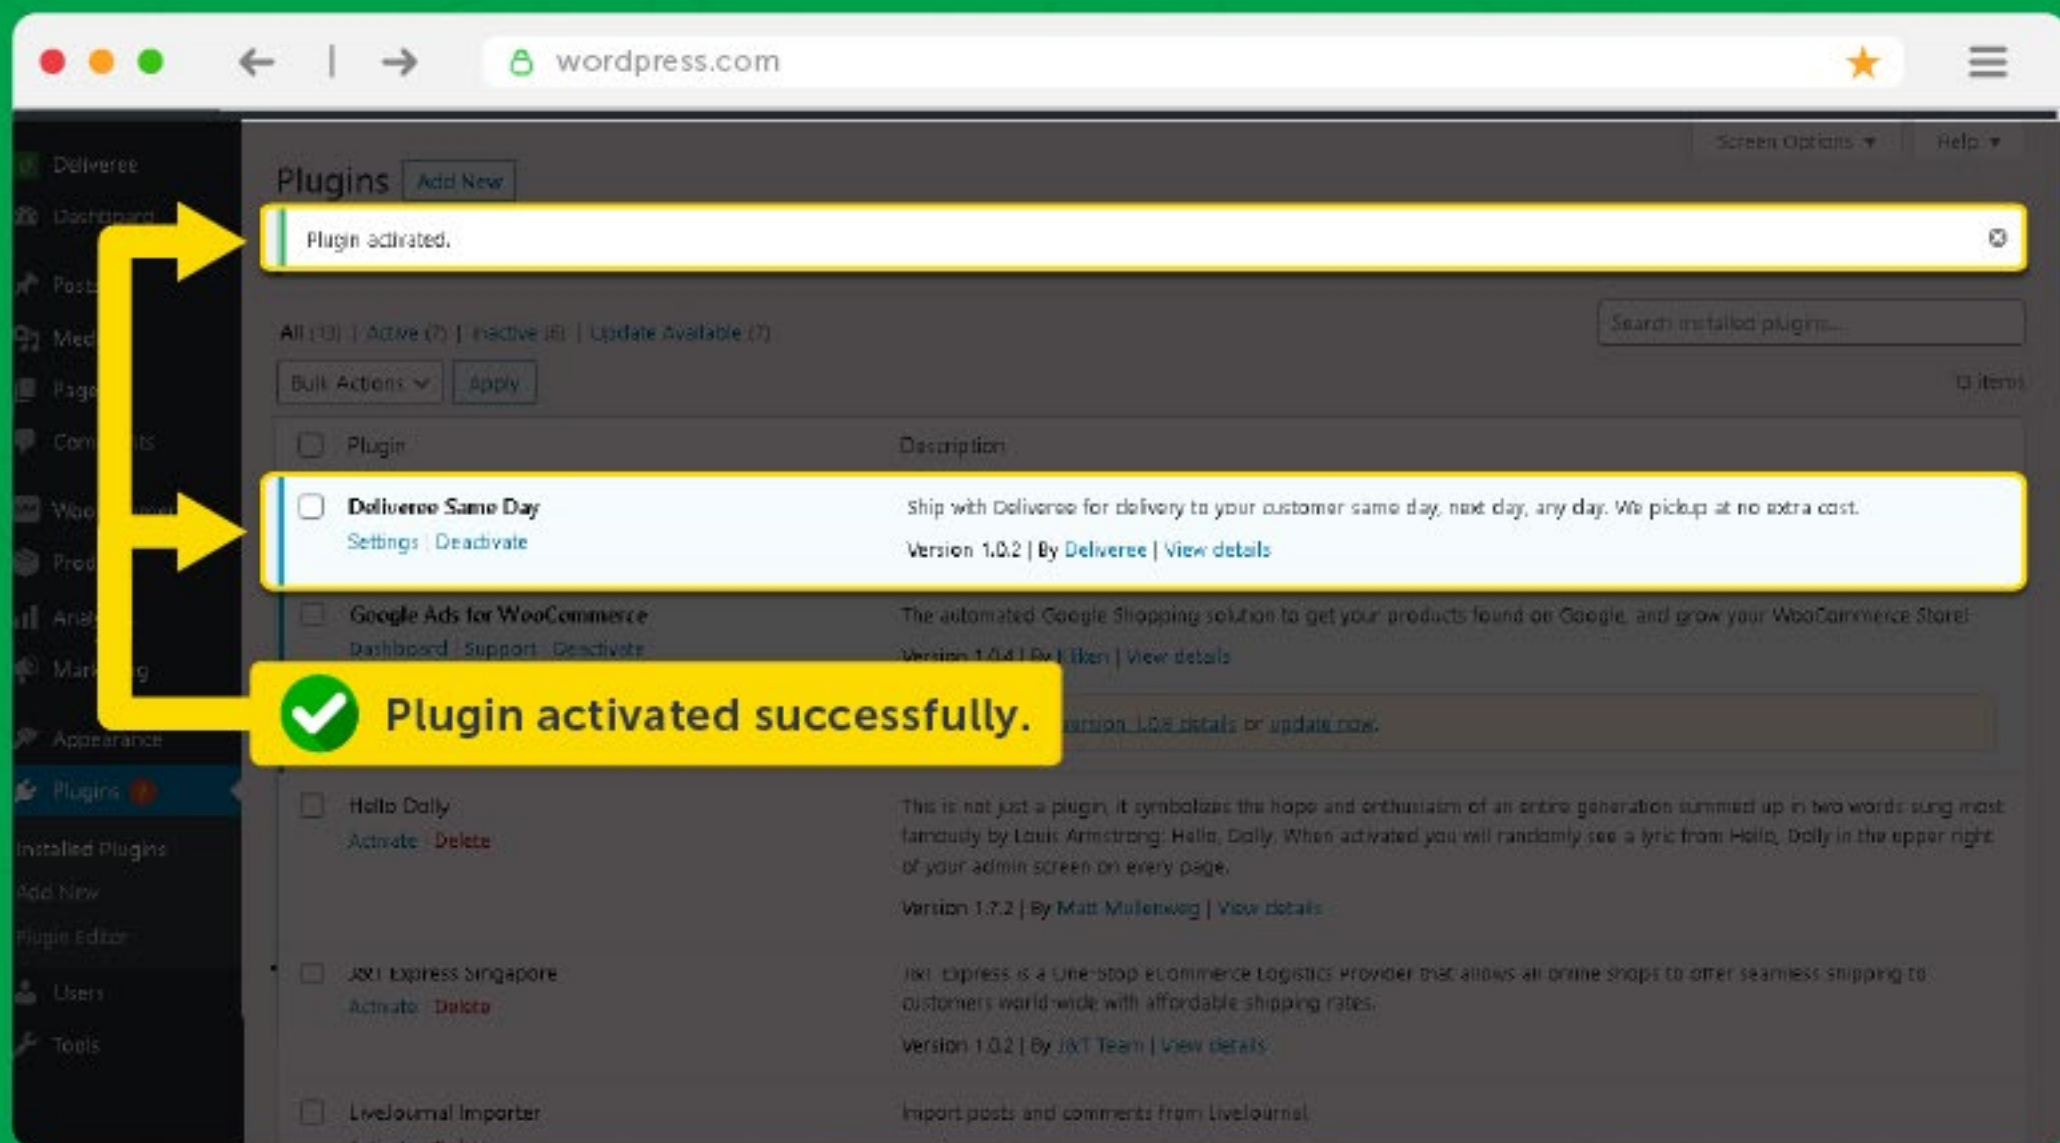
wordpress.com

Deliveree
Dashboard
Posts
Media
Pages
Comments
WooCommerce
Products
Analytics
Marketing
Appearance
Plugins
Installed Plugins
Add New
Plugin Editor
Users
Tools

Screen Options ▾ Help ▾

Plugins Add New

Plugin activated.

All (13) | Active (7) | Inactive (6) | Update Available (7)

Search installed plugins...

Bulk Actions Apply

13 items

| | Plugin | Description |
|---|---|---|
| | Deliveree Same Day<br>Settings \| Deactivate | Ship with Deliveree for delivery to your customer same day, next day, any day. We pickup at no extra cost.<br>Version 1.0.2 \| By Deliveree \| View details |
| | Google Ads for WooCommerce<br>Dashboard \| Support \| Deactivate | The automated Google Shopping solution to get your products found on Google, and grow your WooCommerce Store!<br>Version 1.0.4 \| By Kliken \| View details<br>version 1.0.6 details or update now. |
| | Hello Dolly<br>Activate \| Delete | This is not just a plugin, it symbolizes the hope and enthusiasm of an entire generation summed up in two words sung most famously by Louis Armstrong: Hello, Dolly. When activated you will randomly see a lyric from Hello, Dolly in the upper right of your admin screen on every page.<br>Version 1.7.2 \| By Matt Mullenweg \| View details |
| | J&T Express Singapore<br>Activate \| Delete | J&T Express is a One-Stop eCommerce Logistics Provider that allows all online shops to offer seamless shipping to customers world-wide with affordable shipping rates.<br>Version 1.0.2 \| By J&T Team \| View details |
| | LiveJournal Importer | Import posts and comments from LiveJournal. |

Plugin activated successfully.